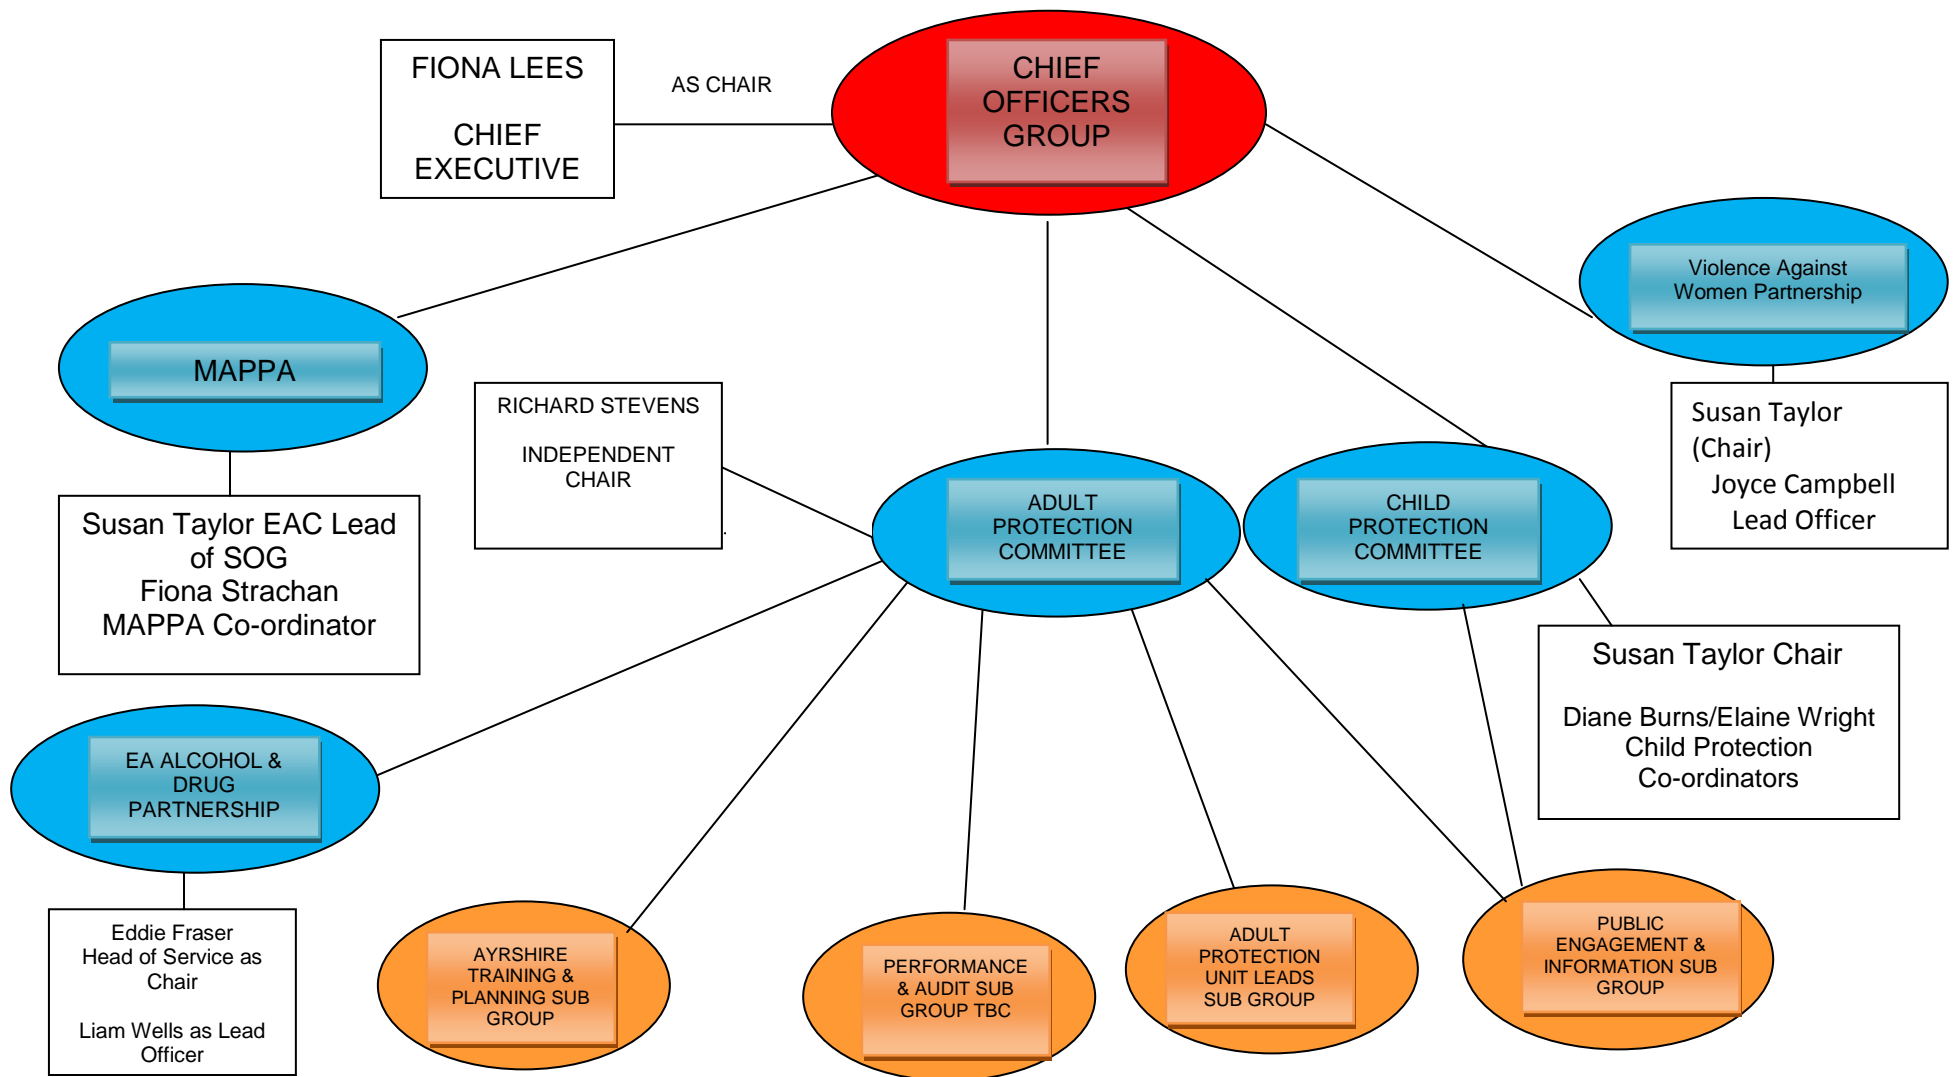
FIONA LEES

CHIEF EXECUTIVE

AS CHAIR

CHIEF OFFICERS GROUP

Violence Against Women Partnership

Susan Taylor (Chair)
Joyce Campbell Lead Officer

MAPPA

Susan Taylor EAC Lead of SOG
Fiona Strachan MAPPA Co-ordinator

RICHARD STEVENS

INDEPENDENT CHAIR

ADULT PROTECTION COMMITTEE

CHILD PROTECTION COMMITTEE

Susan Taylor Chair

Diane Burns/Elaine Wright Child Protection Co-ordinators

EA ALCOHOL & DRUG PARTNERSHIP

Eddie Fraser Head of Service as Chair

Liam Wells as Lead Officer

AYRSHIRE TRAINING & PLANNING SUB GROUP

PERFORMANCE & AUDIT SUB GROUP TBC

ADULT PROTECTION UNIT LEADS SUB GROUP

PUBLIC ENGAGEMENT & INFORMATION SUB GROUP